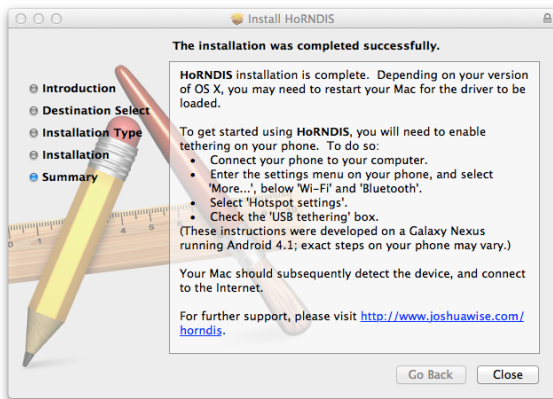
Install HoRNDIS

The installation was completed successfully.

Introduction
Destination Select
Installation Type
Installation
Summary

HoRNDIS installation is complete. Depending on your version of OS X, you may need to restart your Mac for the driver to be loaded.

To get started using HoRNDIS, you will need to enable tethering on your phone. To do so:
• Connect your phone to your computer.
• Enter the settings menu on your phone, and select 'More...', below 'Wi-Fi' and 'Bluetooth'.
• Select 'Hotspot settings'.
• Check the 'USB tethering' box.
(These instructions were developed on a Galaxy Nexus running Android 4.1; exact steps on your phone may vary.)

Your Mac should subsequently detect the device, and connect to the Internet.

For further support, please visit http://www.joshuawise.com/horndis.

Go Back
Close